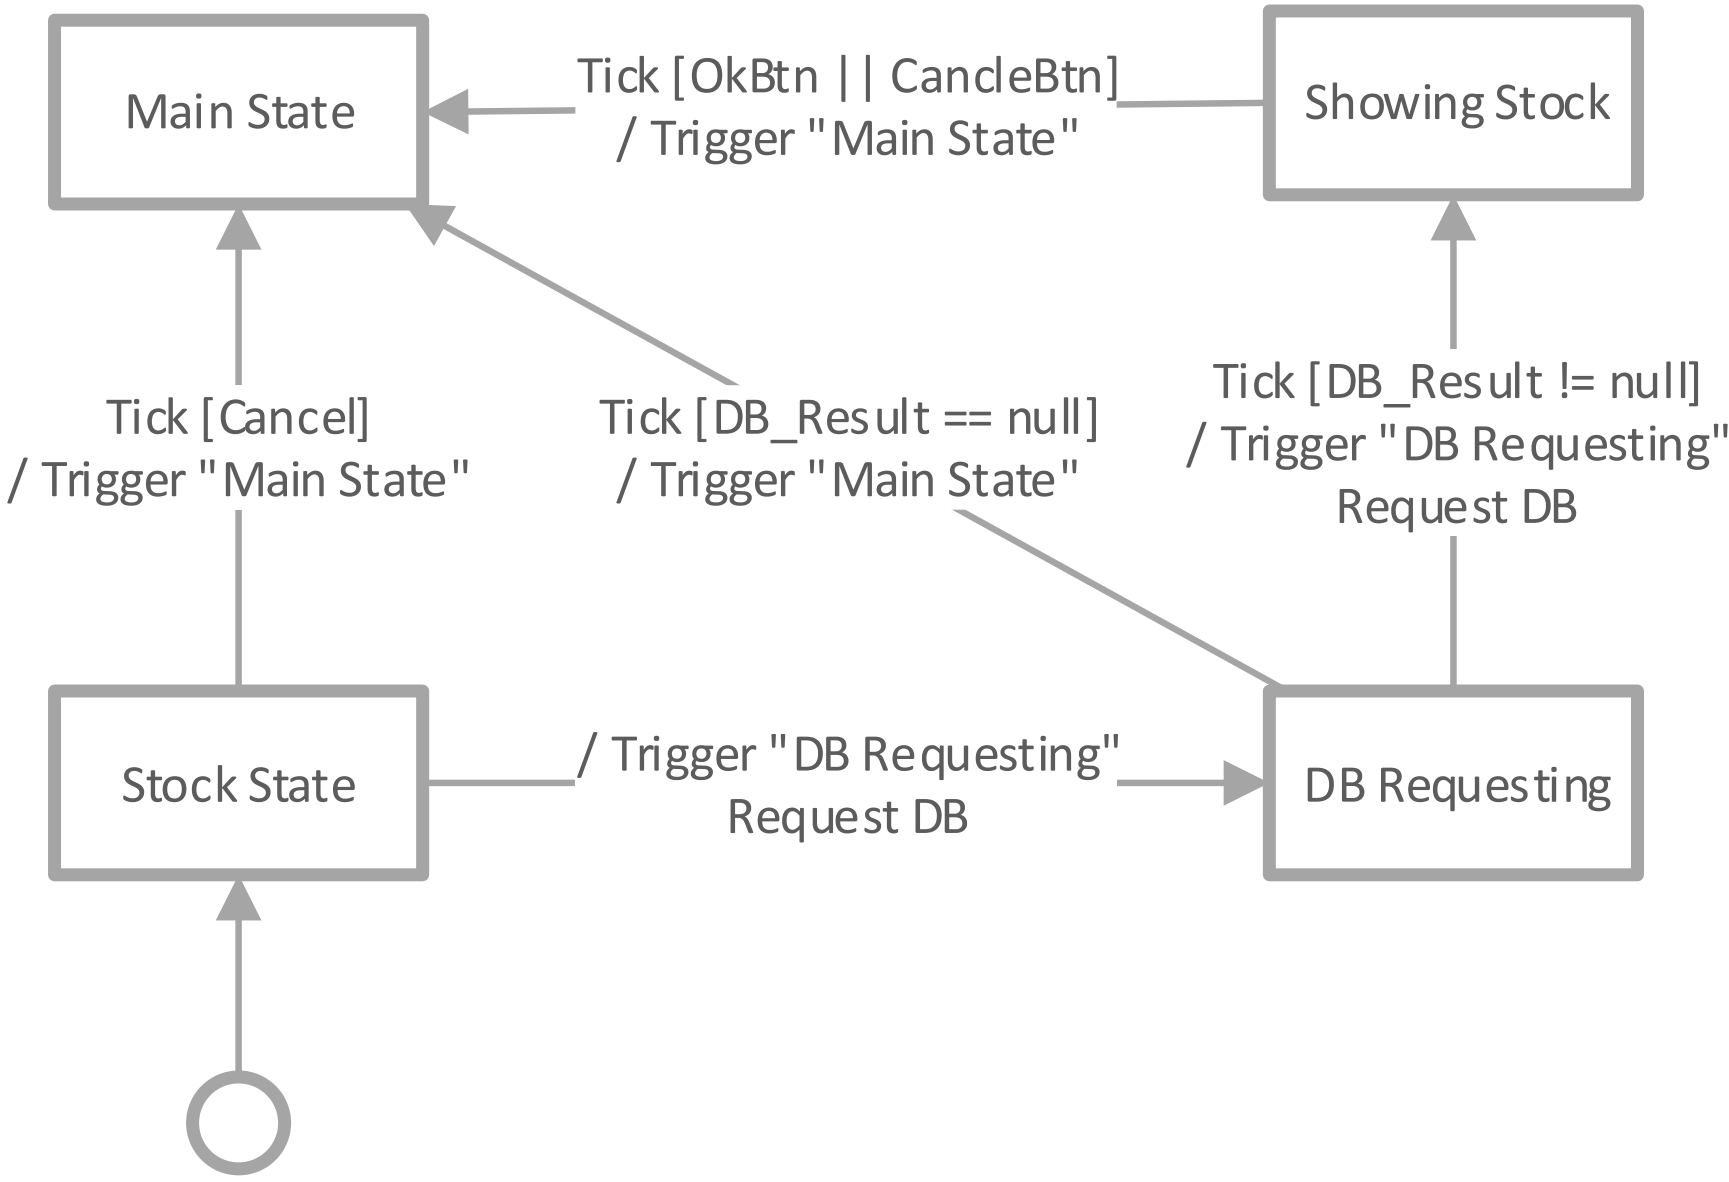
Main State

Tick [OkBtn || CancleBtn]
/ Trigger "Main State"

Showing Stock

Tick [Cancel]
/ Trigger "Main State"

Tick [DB_Result == null]
/ Trigger "Main State"

Tick [DB_Result != null]
/ Trigger "DB Requesting"
Request DB

Stock State

/ Trigger "DB Requesting"
Request DB

DB Requesting